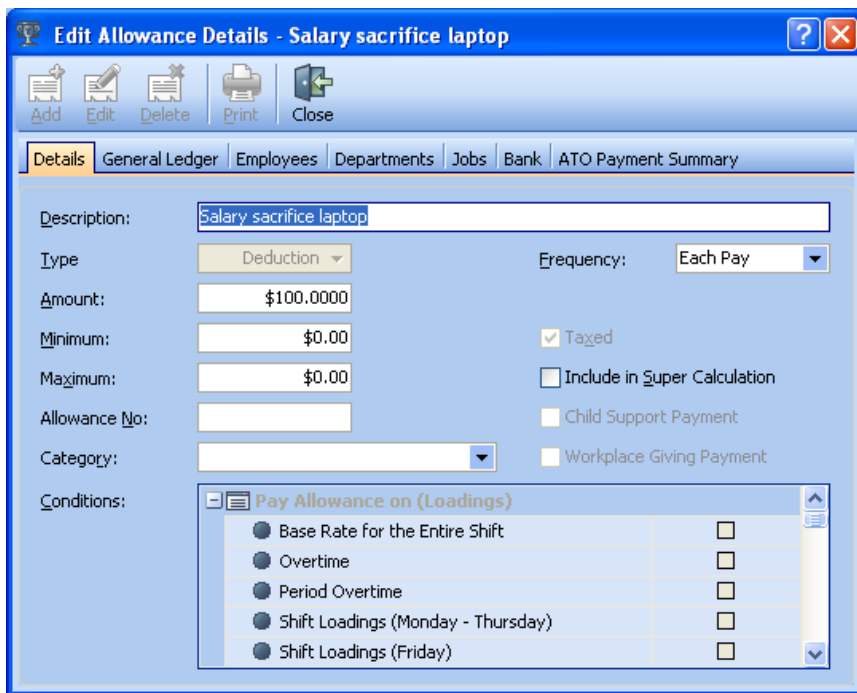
Edit Allowance Details - Salary sacrifice laptop

Add Edit Delete Print Close

Details | General Ledger | Employees | Departments | Jobs | Bank | ATO Payment Summary

Description: Salary sacrifice laptop

Type Deduction

Frequency: Each Pay

Amount: $100.0000

Minimum: $0.00

Taxed

Maximum: $0.00

Include in Super Calculation

Allowance No:

Child Support Payment

Category:

Workplace Giving Payment

Conditions:

Pay Allowance on (Loadings)

Base Rate for the Entire Shift

Overtime

Period Overtime

Shift Loadings (Monday - Thursday)

Shift Loadings (Friday)